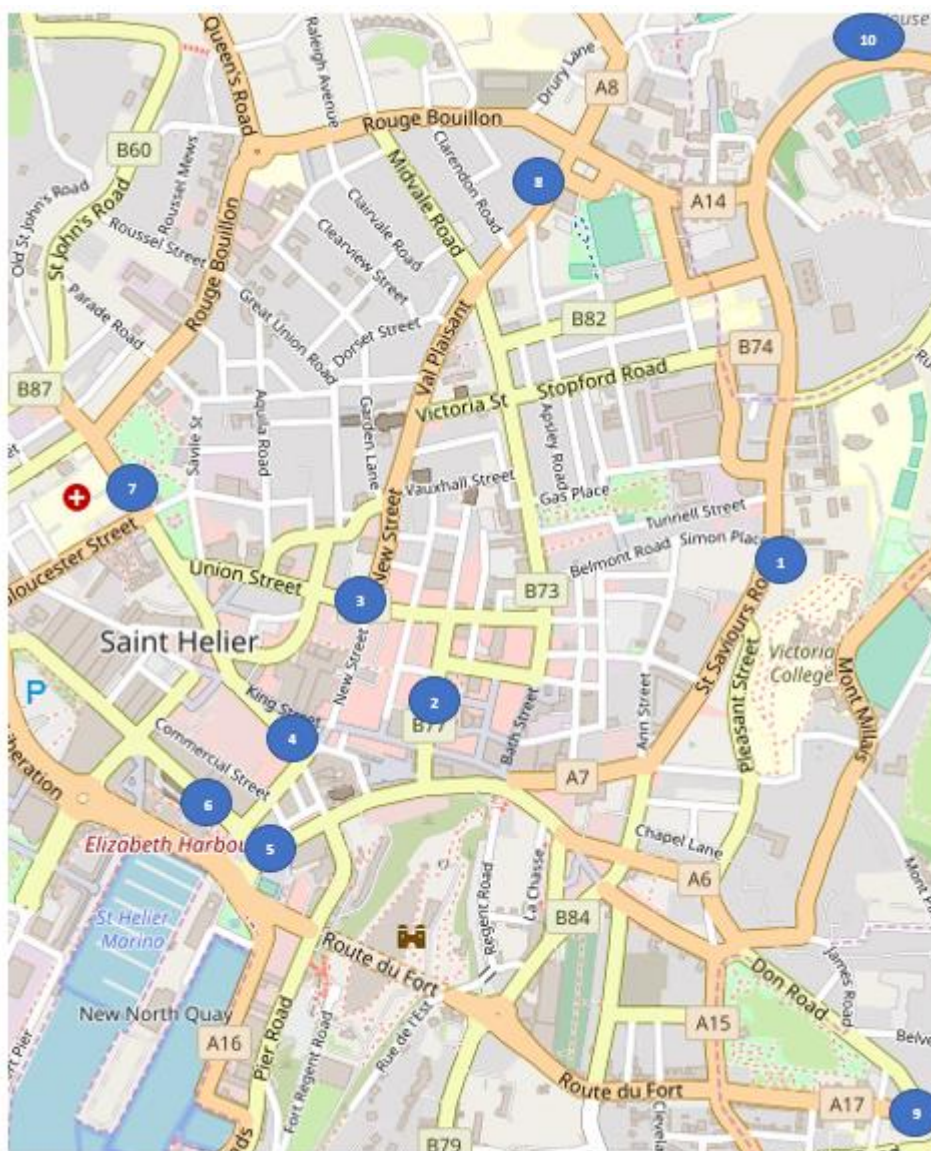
10
Queen's Road
Raleigh Avenue
Drury Lane
A8
Rouge Bouillon
B60
Roussel Mews
Clarendon Road
8
Midvale Road
A14
Old St John's Road
St John's Road
Roussel Street
Clairvale Road
Rouge Bouillon
Clearview Street
Parade Road
Great Union Road
Dorset Street
B82
Val Plaisant
B74
B87
Victoria St
Stopford Road
Aquila Road
Garden Lane
Apsley Road
Savile St
Vauxhall Street
Gas Place
7
Tunnell Street
Gloucester Street
New Street
Belmont Road
Simon Place
Union Street
1
B73
3
Saint Helier
St Saviours Ro
Victoria College
Mont Millais
Pleasant Street
P
2
New Street
Ann Street
King Street
B77
Bath Street
4
Liberation
Commercial Street
A7
6
Chapel Lane
Elizabeth Harbou
5
A6
La Chasse
Regent Road
St Helier Marina
B84
Route du Fort
James Road
Don Road
New North Quay
A15
Fort Regent Road
Rue de l'Est
Pier Road
A16
Route du Fort
A17
9
B79